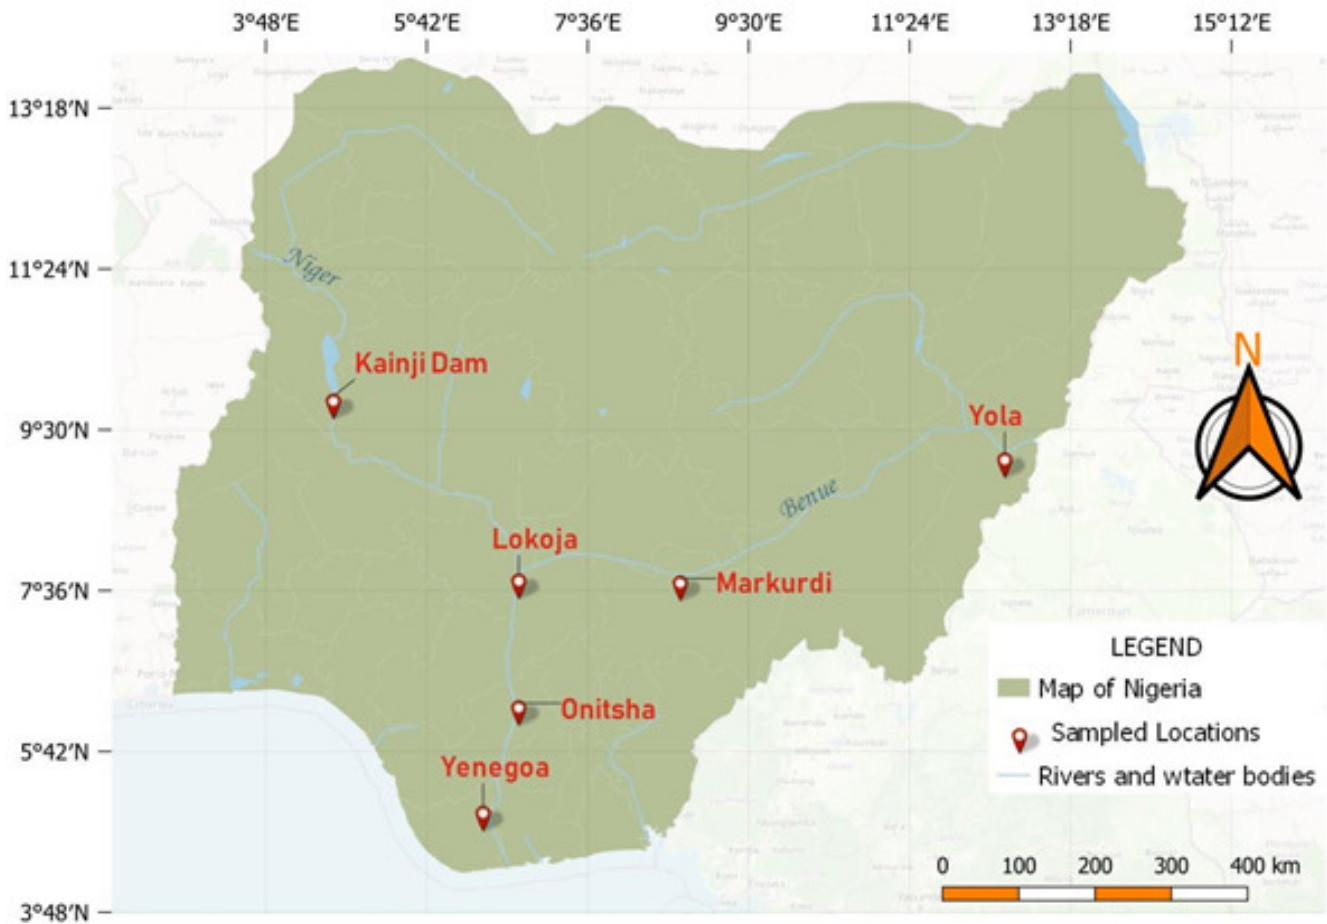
3°48′E 5°42′E 7°36′E 9°30′E 11°24′E 13°18′E 15°12′E

13°18′N
11°24′N
9°30′N
7°36′N
5°42′N
3°48′N

Niger
Benue

Kainji Dam
Yola
Lokoja
Markurdi
Onitsha
Yenegoa

N

LEGEND
Map of Nigeria
Sampled Locations
Rivers and wtater bodies

0 100 200 300 400 km